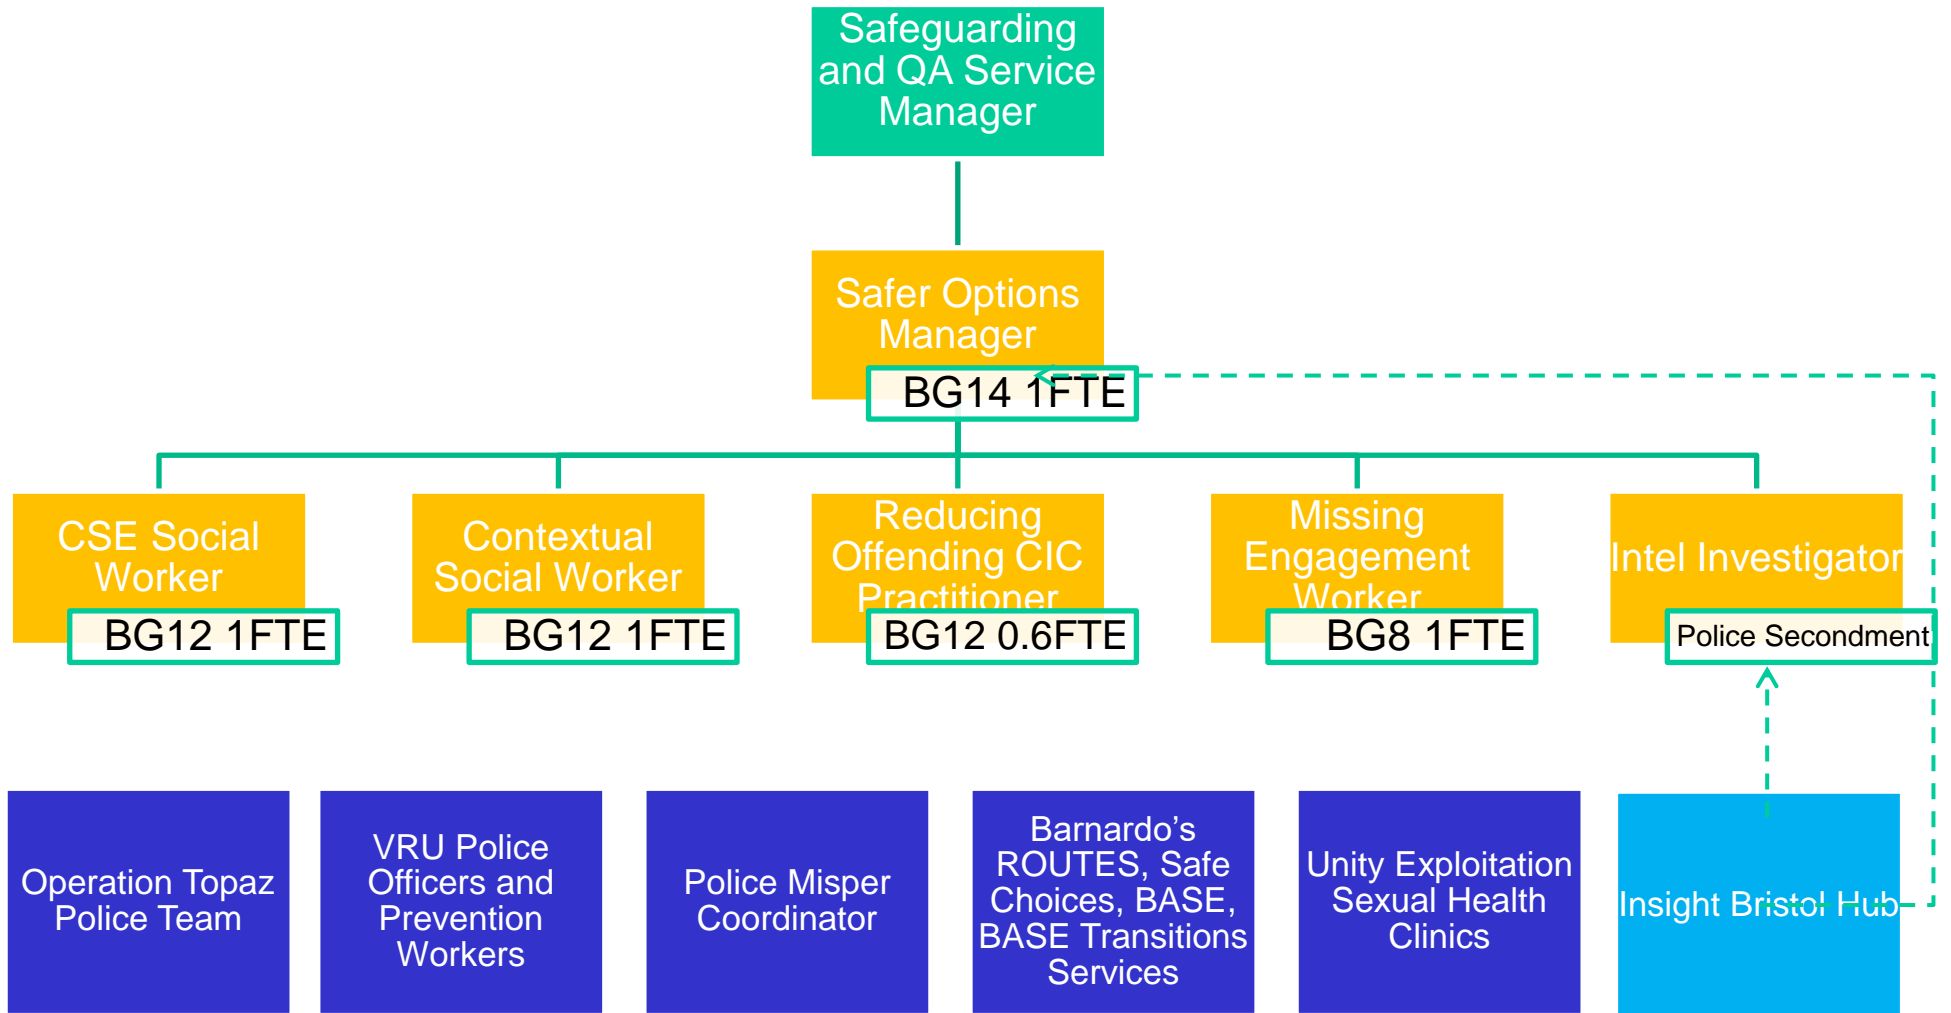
Safeguarding and QA Service Manager

Safer Options Manager

BG14 1FTE

CSE Social Worker

BG12 1FTE

Contextual Social Worker

BG12 1FTE

Reducing Offending CIC Practitioner

BG12 0.6FTE

Missing Engagement Worker

BG8 1FTE

Intel Investigator

Police Secondment

Operation Topaz Police Team

VRU Police Officers and Prevention Workers

Police Misper Coordinator

Barnardo's ROUTES, Safe Choices, BASE, BASE Transitions Services

Unity Exploitation Sexual Health Clinics

Insight Bristol Hub